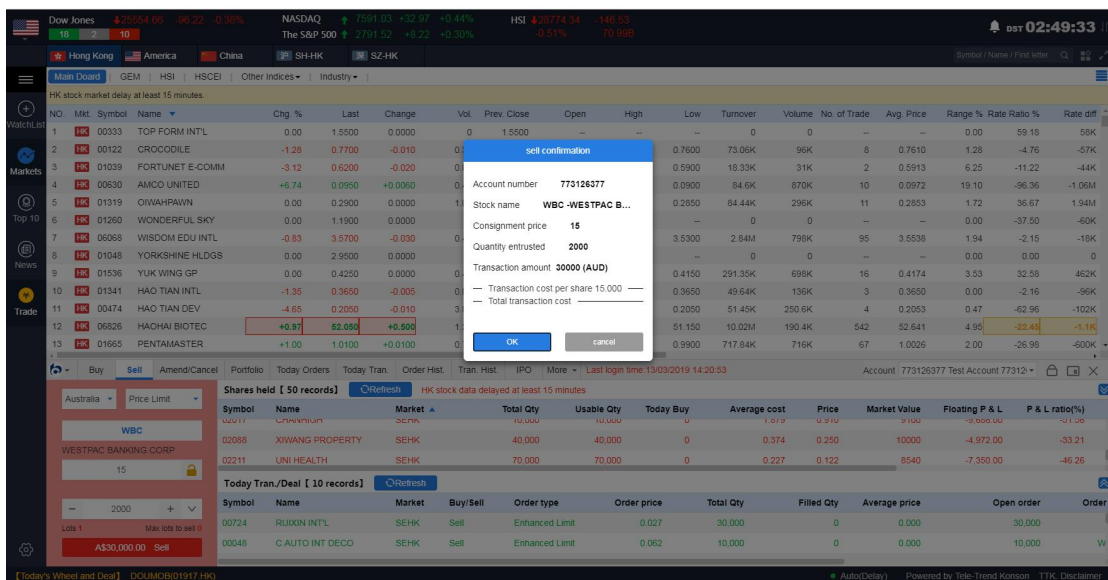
Dow Jones 25554.66 -96.22 -0.38% 18 2 10
NASDAQ 7591.03 +32.97 +0.44% The S&P 500 2791.52 +8.22 +0.30%
HSI 28774.34 -146.53 -0.51% 70.99B
DST 02:49:33

Hong Kong America China SH-HK SZ-HK
Symbol / Name / First letter

Main Board | GEM | HSI | HSCEI | Other Indices | Industry
HK stock market delay at least 15 minutes.

WatchList
Markets
Top 10
News
Trade

| NO. | Mkt. | Symbol | Name | Chg. % | Last | Change | Vol. | Prev. Close | Open | High | Low | Turnover | Volume | No. of Trade | Avg. Price | Range % | Rate Ratio % | Rate diff |
|---|---|---|---|---|---|---|---|---|---|---|---|---|---|---|---|---|---|---|
| 1 | HK | 00333 | TOP FORM INT'L | 0.00 | 1.5500 | 0.0000 | 0 | 1.5500 | -- | -- | -- | 0 | 0 | -- | -- | 0.00 | 59.18 | 58K |
| 2 | HK | 00122 | CROCODILE | -1.28 | 0.7700 | -0.010 | 0. | | | | 0.7600 | 73.06K | 96K | 8 | 0.7610 | 1.28 | -4.76 | -57K |
| 3 | HK | 01039 | FORTUNET E-COMM | -3.12 | 0.6200 | -0.020 | 0. | | | | 0.5900 | 18.33K | 31K | 2 | 0.5913 | 6.25 | -11.22 | -44K |
| 4 | HK | 00630 | AMCO UNITED | +6.74 | 0.0950 | +0.0060 | 0. | | | | 0.0900 | 84.6K | 870K | 10 | 0.0972 | 19.10 | -96.36 | -1.06M |
| 5 | HK | 01319 | OIWAHPAWN | 0.00 | 0.2900 | 0.0000 | | | | | 0.2850 | 84.44K | 296K | 11 | 0.2853 | 1.72 | 36.67 | 1.94M |
| 6 | HK | 01260 | WONDERFUL SKY | 0.00 | 1.1900 | 0.0000 | | | | | -- | 0 | 0 | -- | -- | 0.00 | -37.50 | -60K |
| 7 | HK | 06068 | WISDOM EDU INTL | -0.83 | 3.5700 | -0.030 | 0. | | | | 3.5300 | 2.84M | 798K | 95 | 3.5538 | 1.94 | -2.15 | -18K |
| 8 | HK | 01048 | YORKSHINE HLDGS | 0.00 | 2.9500 | 0.0000 | | | | | -- | 0 | 0 | -- | -- | 0.00 | 0.00 | 0 |
| 9 | HK | 01536 | YUK WING GP | 0.00 | 0.4250 | 0.0000 | 0. | | | | 0.4150 | 291.35K | 698K | 16 | 0.4174 | 3.53 | 32.58 | 462K |
| 10 | HK | 01341 | HAO TIAN INTL | -1.35 | 0.3650 | -0.005 | 0. | | | | 0.3650 | 49.64K | 136K | 3 | 0.3650 | 0.00 | -2.16 | -96K |
| 11 | HK | 00474 | HAO TIAN DEV | -4.65 | 0.2050 | -0.010 | 3. | | | | 0.2050 | 51.45K | 250.6K | 4 | 0.2053 | 0.47 | -62.96 | -102K |
| 12 | HK | 06826 | HAOHAI BIOTEC | +0.97 | 52.050 | +0.500 | 1. | | | | 51.150 | 10.02M | 190.4K | 542 | 52.641 | 4.95 | -22.48 | -1.1K |
| 13 | HK | 01665 | PENTAMASTER | +1.00 | 1.0100 | +0.0100 | 0. | | | | 0.9900 | 717.84K | 716K | 67 | 1.0026 | 2.00 | -26.98 | -600K |

sell confirmation
Account number 773126377
Stock name WBC -WESTPAC B...
Consignment price 15
Quantity entrusted 2000
Transaction amount 30000 (AUD)
Transaction cost per share 15.000
Total transaction cost
OK
cancel

Buy Sell Amend/Cancel Portfolio Today Orders Today Tran. Order Hist. Tran. Hist. IPO More Last login time:13/03/2019 14:20:53
Account 773126377 Test Account 77312

Australia Price Limit
WBC
WESTPAC BANKING CORP
15
2000
Lots 1 Max lots to sell 0
A$30,000.00 Sell

Shares held [ 50 records] Refresh HK stock data delayed at least 15 minutes

| Symbol | Name | Market | Total Qty | Usable Qty | Today Buy | Average cost | Price | Market Value | Floating P & L | P & L ratio(%) |
|---|---|---|---|---|---|---|---|---|---|---|
| 02017 | CHANHIGH | SEHK | 10,000 | 10,000 | 0 | 1.879 | 0.910 | 9100 | -9,688.00 | -51.56 |
| 02088 | XIWANG PROPERTY | SEHK | 40,000 | 40,000 | 0 | 0.374 | 0.250 | 10000 | -4,972.00 | -33.21 |
| 02211 | UNI HEALTH | SEHK | 70,000 | 70,000 | 0 | 0.227 | 0.122 | 8540 | -7,350.00 | -46.26 |

Today Tran./Deal [ 10 records] Refresh

| Symbol | Name | Market | Buy/Sell | Order type | Order price | Total Qty | Filled Qty | Average price | Open order | Order |
|---|---|---|---|---|---|---|---|---|---|---|
| 00724 | RUIXIN INT'L | SEHK | Sell | Enhanced Limit | 0.027 | 30,000 | 0 | 0.000 | 30,000 | |
| 00048 | C AUTO INT DECO | SEHK | Sell | Enhanced Limit | 0.062 | 10,000 | 0 | 0.000 | 10,000 | W |

[Today's Wheel and Deal] DOUMOB(01917.HK)
Auto(Delay) Powered by Tele-Trend Konson TTK Disclaimer